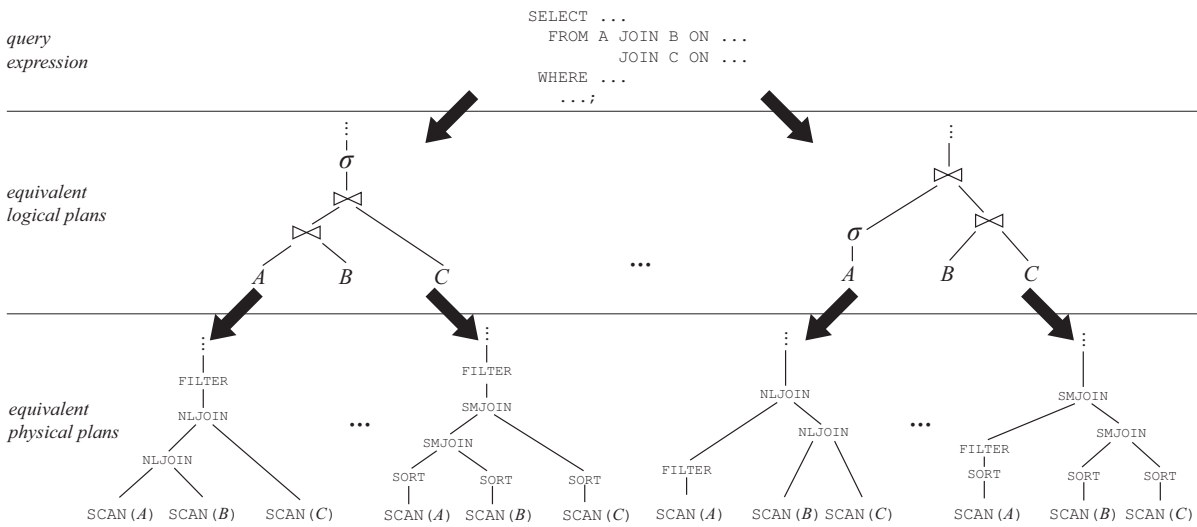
query expression

SELECT ...
FROM A JOIN B ON ...
JOIN C ON ...
WHERE ...
...;

equivalent logical plans

⋮
$\sigma$
$\bowtie$
$\bowtie$
$A$ $B$ $C$

...

⋮
$\bowtie$
$\sigma$
$\bowtie$
$A$ $B$ $C$

equivalent physical plans

⋮
FILTER
NLJOIN
NLJOIN
SCAN($A$) SCAN($B$) SCAN($C$)

...

⋮
FILTER
SMJOIN
SMJOIN
SORT SORT SORT
SCAN($A$) SCAN($B$) SCAN($C$)

⋮
NLJOIN
FILTER
NLJOIN
SCAN($A$) SCAN($B$) SCAN($C$)

...

⋮
SMJOIN
FILTER
SORT
SMJOIN
SORT SORT
SCAN($A$) SCAN($B$) SCAN($C$)